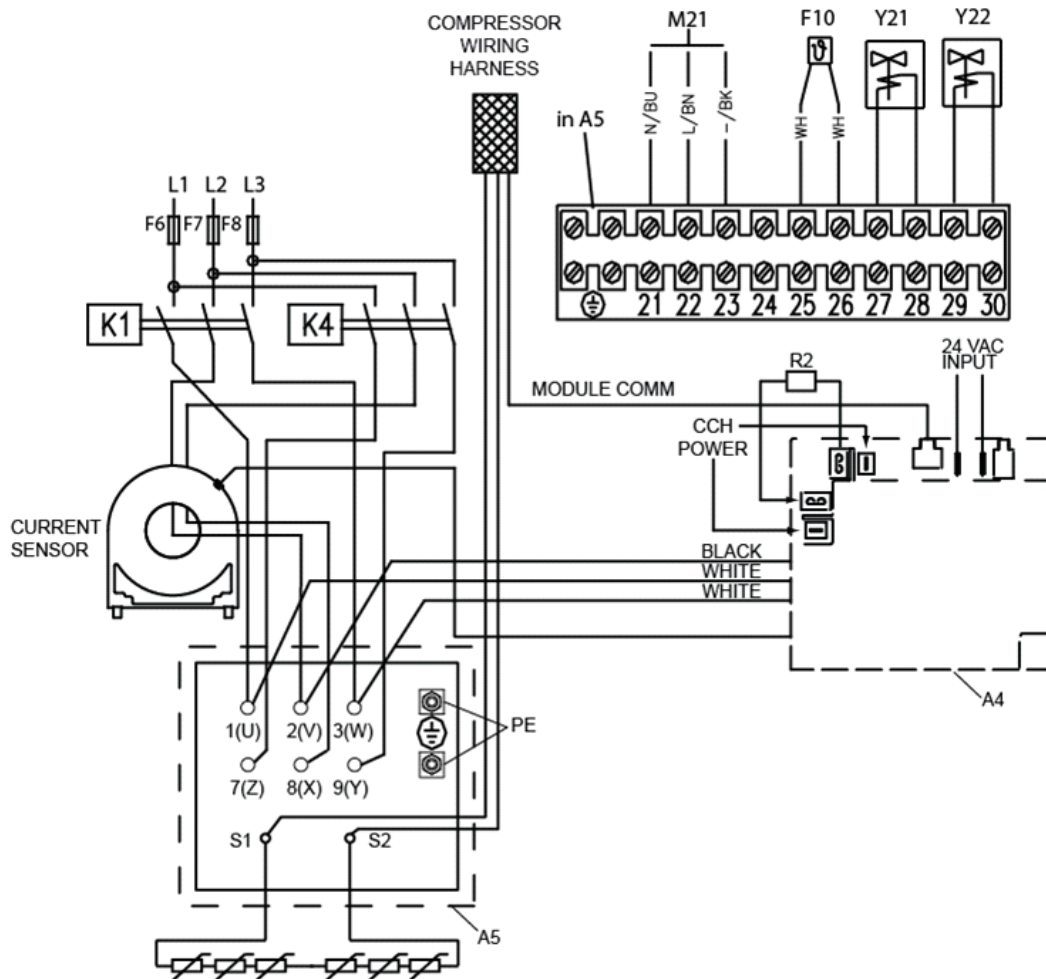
COMPRESSOR WIRING HARNESS

M21

F10

Y21

Y22

in A5

N/BU

L/BN

-/BK

WH

WH

21 22 23 24 25 26 27 28 29 30

L1 L2 L3

F6 F7 F8

K1

K4

R2

24 VAC INPUT

MODULE COMM

CCH POWER

CURRENT SENSOR

BLACK

WHITE

WHITE

A4

1(U) 2(V) 3(W)

PE

7(Z) 8(X) 9(Y)

S1

S2

A5